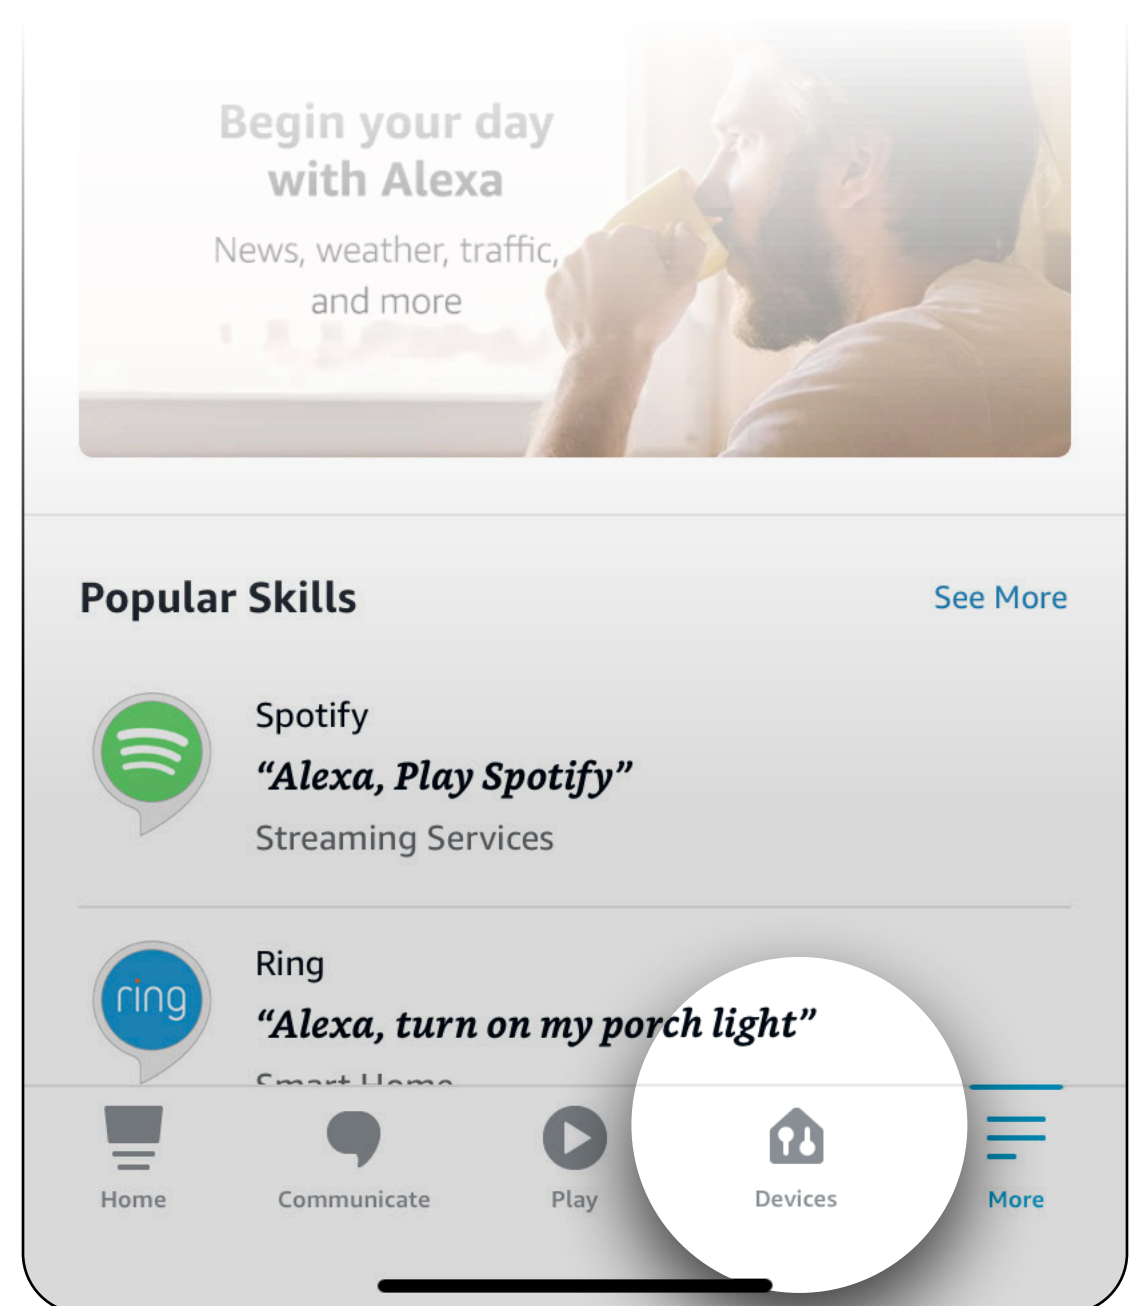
Begin your day with Alexa

News, weather, traffic, and more

Popular Skills

See More

Spotify

“Alexa, Play Spotify”

Streaming Services

ring

Ring

“Alexa, turn on my porch light”

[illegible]

Home

Communicate

Play

Devices

More